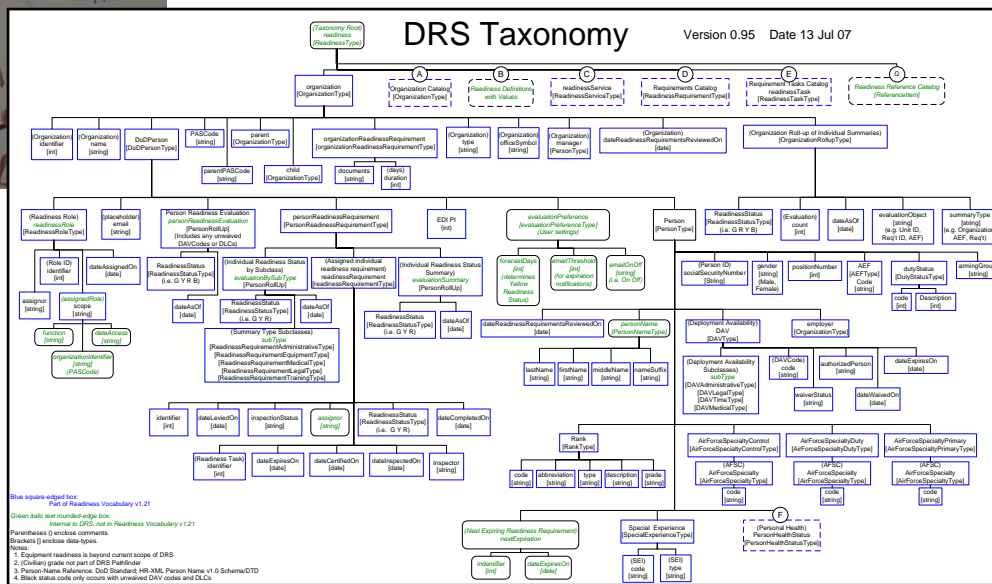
DRS Taxonomy Version 0.95 Date 13 Jul 07

(Taxonomy Root) readiness (ReadinessType)

organization [OrganizationType]

A Organization Catalog [OrganizationType]

B Readiness Definitions with Values

C readinessService [ReadinessServiceType]

D Requirements Catalog [ReadinessRequirementType]

E Requirement Tasks Catalog readinessTask [ReadinessTaskType]

G Readiness Reference Catalog [ReferenceItem]

(Organization) identifier [int]

(Organization) name [string]

DoDPerson [DoDPersonType]

PASCode [string]

parent [OrganizationType]

parentPASCode [string]

child [OrganizationType]

organizationReadinessRequirement [organizationReadinessRequirementType]

documents [string]

(days) duration [int]

(Organization) type [string]

(Organization) officeSymbol [string]

(Organization) manager [PersonType]

(Organization) dateReadinessRequirementsReviewedOn [date]

(Organization Roll-up of Individual Summaries) [OrganizationRollupType]

(Readiness Role) readinessRole [ReadinessRoleType]

(placeholder) email [string]

Person Readiness Evaluation personReadinessEvaluation [PersonRollUp] (Includes any unwaived DAVCodes or DLCs)

personReadinessRequirement [PersonReadinessRequirementType]

EDI PI (int)

evaluationPreference [evaluationPreferenceType] (User settings)

Person [PersonType]

ReadinessStatus [ReadinessStatusType] (i.e. G Y R B)

(Evaluation) count [int]

dateAsOf [date]

evaluationObject [string] (e.g. Unit ID, Req't ID, AEF)

summaryType [string] (e.g. Organization, AEF, Req't)

(Role ID) identifier [int]

dateAssignedOn [date]

assignor [string]

(assignedRole) scope [string]

function [string]

dataAccess [string]

organizationIdentifier [string] (PASCode)

ReadinessStatus [ReadinessStatusType] (i.e. G Y R B)

(Individual Readiness Status by Subclass) [PersonRollUp]

ReadinessStatus [ReadinessStatusType] (i.e. G Y R)

dateAsOf [date]

dateAsOf [date]

(Assigned individual readiness requirement) readinessRequirement [readinessRequirementType]

(Individual Readiness Status Summary) evaluationSummary [PersonRollUp]

ReadinessStatus [ReadinessStatusType] (i.e. G Y R)

dateAsOf [date]

(Summary Type Subclasses) subType [ReadinessRequirementAdministrativeType] [ReadinessRequirementEquipmentType] [ReadinessRequirementMedicalType] [ReadinessRequirementLegalType] [ReadinessRequirementTrainingType]

forecastDays [int] (determines Yellow Readiness Status)

emailThreshold [int] (for expiration notifications)

emailOnOff [string] (i.e. On Off)

dateReadinessRequirementsReviewedOn [date]

personName [PersonNameType]

lastName [string]

firstName [string]

middleName [string]

nameSuffix [string]

(Person ID) socialSecurityNumber [String]

gender [string] (Male, Female)

positionNumber [int]

AEF [AEFType] Code [string]

dutyStatus [DutyStatusType]

code [int]

Description [int]

armingGrou [string]

(Deployment Availability) DAV [DAVType]

employer [OrganizationType]

(Deployment Availability Subclasses) subType [DAVAdministrativeType] [DAVLegalType] [DAVTimeType] [DAVMedicalType]

(DAVCode) code [string]

waiverStatus [string]

authorizedPerson [string]

dateWaivedOn [date]

dateExpiresOn [date]

identifier [int]

dateLeviedOn [date]

inspectionStatus [string]

assignor [string]

ReadinessStatus [ReadinessStatusType] (i.e. G Y R)

dateCompletedOn [date]

(Readiness Task) identifier [int]

dateExpiresOn [date]

dateCertifiedOn [date]

dateInspectedOn [date]

inspector [string]

Rank [RankType]

code [string]

abbreviation [string]

type [string]

description [string]

grade [string]

AirForceSpecialtyControl [AirForceSpecialtyControlType]

(AFSC) AirForceSpecialty [AirForceSpecialtyType]

code [string]

AirForceSpecialtyDuty [AirForceSpecialtyDutyType]

(AFSC) AirForceSpecialty [AirForceSpecialtyType]

code [string]

AirForceSpecialtyPrimary [AirForceSpecialtyPrimaryType]

(AFSC) AirForceSpecialty [AirForceSpecialtyType]

code [string]

(Next Expiring Readiness Requirement) nextExpiration

indentifier [int]

dateExpiresOn [date]

Special Experience [SpecialExperienceType]

(SEI) code [string]

(SEI) type [string]

F (Personal Health) PersonHealthStatus [PersonHealthStatusType]

Blue square-edged box: Part of Readiness Vocabulary v1.21
Green italic text rounded-edge box: Internal to DRS, not in Readiness Vocabulary v1.21
Parentheses () enclose comments.
Brackets [] enclose data-types.
Notes:
1. Equipment readiness is beyond current scope of DRS
2. (Civilian) grade not part of DRS Pathfinder
3. Person-Name Reference: DoD Standard; HR-XML Person Name v1.0 Schema/DTD
4. Black status code only occurs with unwaived DAV codes and DLCs